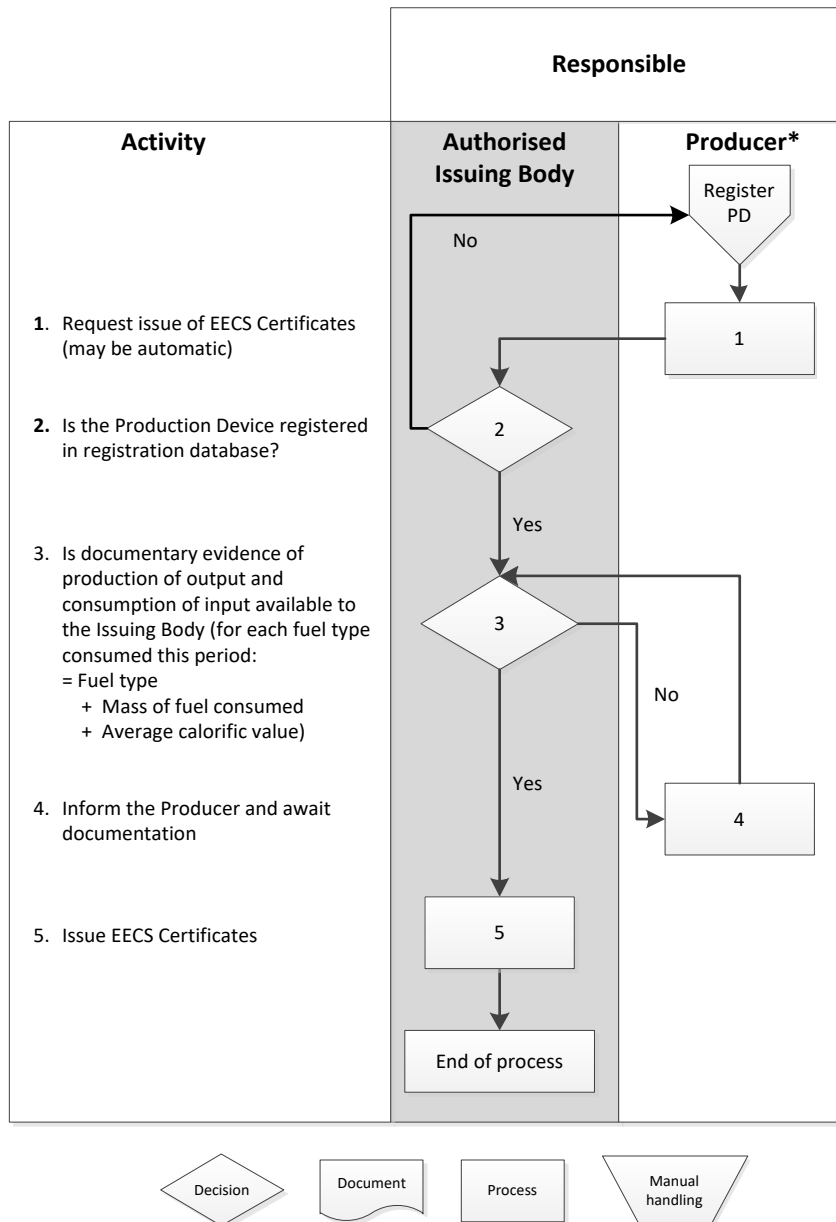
Responsible

| Activity | Authorised Issuing Body | Producer* |
|---|---|---|
| | | Register PD |
| | No | |
| 1. Request issue of EECS Certificates (may be automatic) | | 1 |
| 2. Is the Production Device registered in registration database? | 2 | |
| | Yes | |
| 3. Is documentary evidence of production of output and consumption of input available to the Issuing Body (for each fuel type consumed this period: = Fuel type + Mass of fuel consumed + Average calorific value) | 3 | No |
| | Yes | |
| 4. Inform the Producer and await documentation | | 4 |
| 5. Issue EECS Certificates | 5 | |
| | End of process | |

Decision

Document

Process

Manual handling